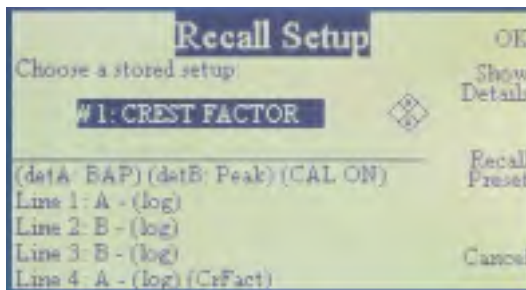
Recall Setup

Choose a stored setup:

#1: CREST FACTOR

(detA: BAP) (detB: Peak) (CAL ON)
Line 1: A - (log)
Line 2: B - (log)
Line 3: B - (log)
Line 4: A - (log) (CrFact)

OK

Show Details

Recall Preset

Cancel